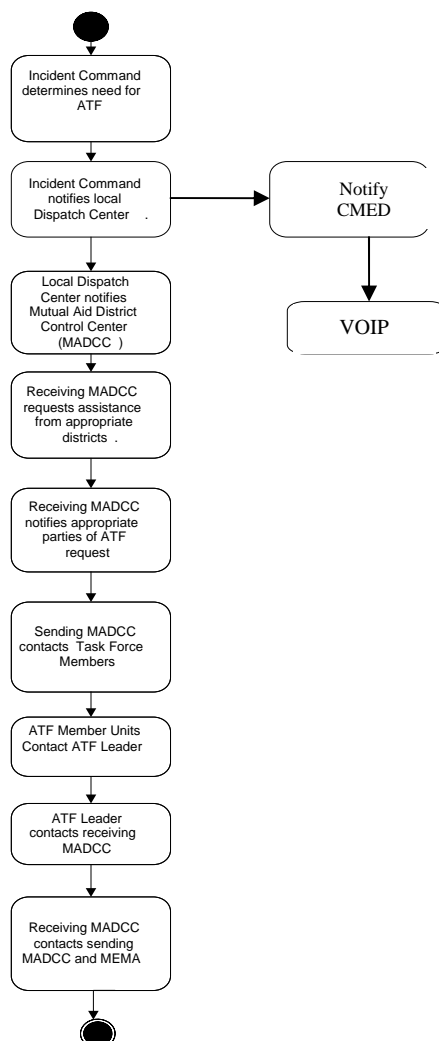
Incident Command determines need for ATF

Incident Command notifies local Dispatch Center .

Notify CMED

VOIP

Local Dispatch Center notifies Mutual Aid District Control Center (MADCC )

Receiving MADCC requests assistance from appropriate districts .

Receiving MADCC notifies appropriate parties of ATF request

Sending MADCC contacts Task Force Members

ATF Member Units Contact ATF Leader

ATF Leader contacts receiving MADCC

Receiving MADCC contacts sending MADCC and MEMA